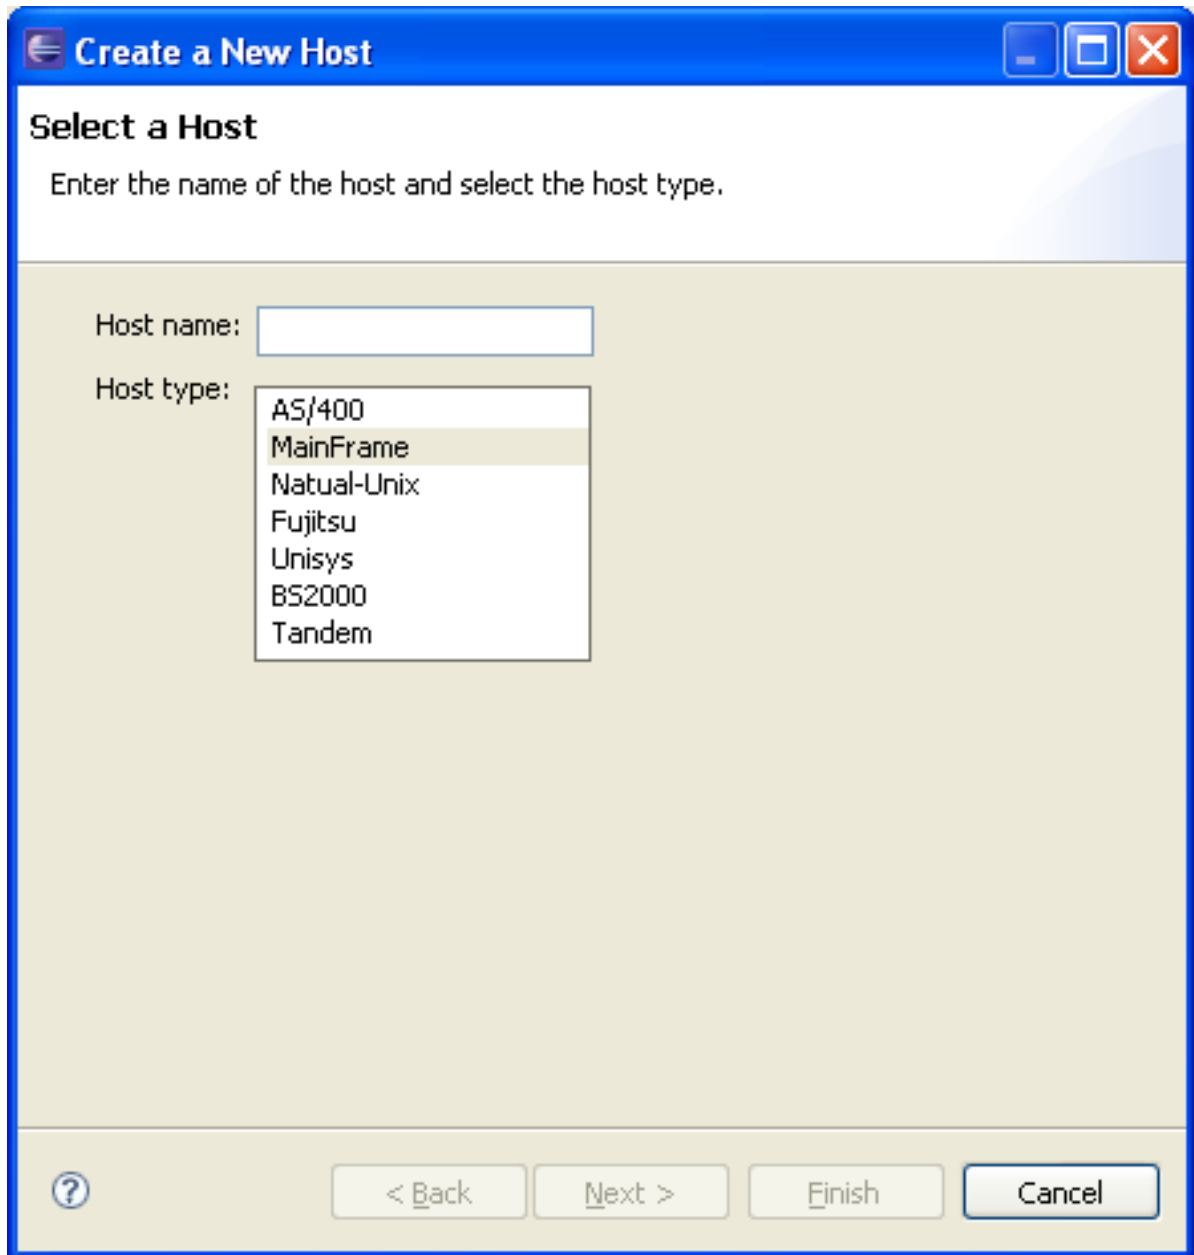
Create a New Host

Select a Host

Enter the name of the host and select the host type.

Host name:

Host type:

AS/400
MainFrame
Natual-Unix
Fujitsu
Unisys
BS2000
Tandem

?

< Back

Next >

Finish

Cancel